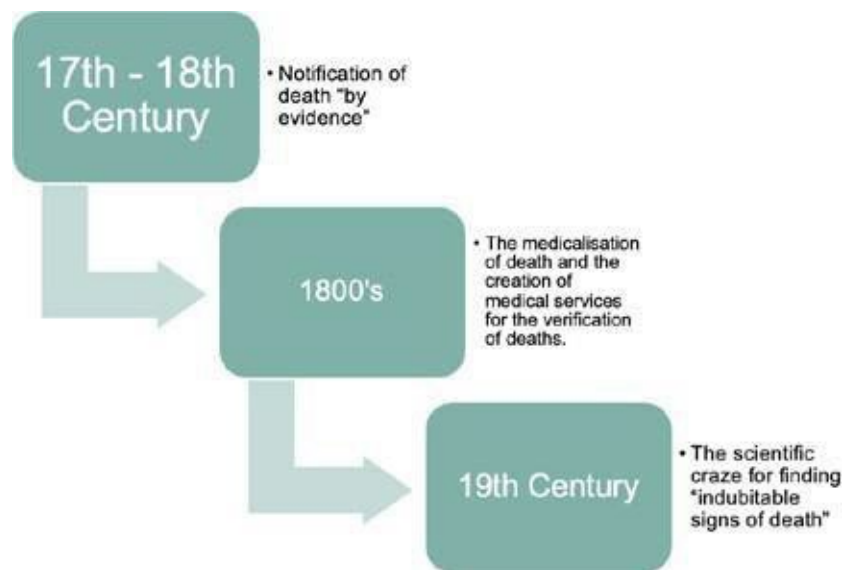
17th - 18th Century

• Notification of death "by evidence"

1800's

• The medicalisation of death and the creation of medical services for the verification of deaths.

19th Century

• The scientific craze for finding "indubitable signs of death"